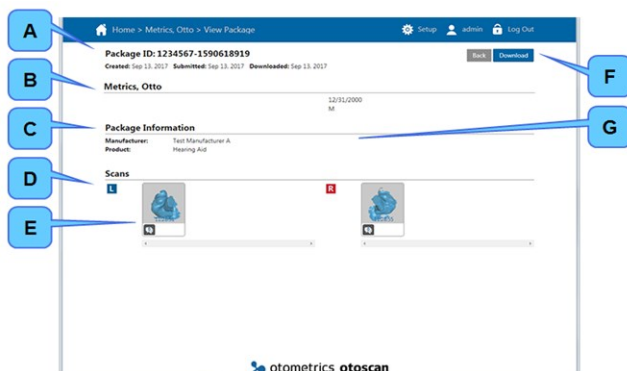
A

B

C

D

E

F

G

Home > Metrics, Otto > View Package

Setup admin Log Out

Package ID: 1234567-1590618919

Created: Sep 13, 2017 Submitted: Sep 13, 2017 Downloaded: Sep 13, 2017

Back Download

Metrics, Otto

12/31/2000
M

Package Information

Manufacturer: Test Manufacturer A
Product: Hearing Aid

Scans

L

R

otometrics otoscan